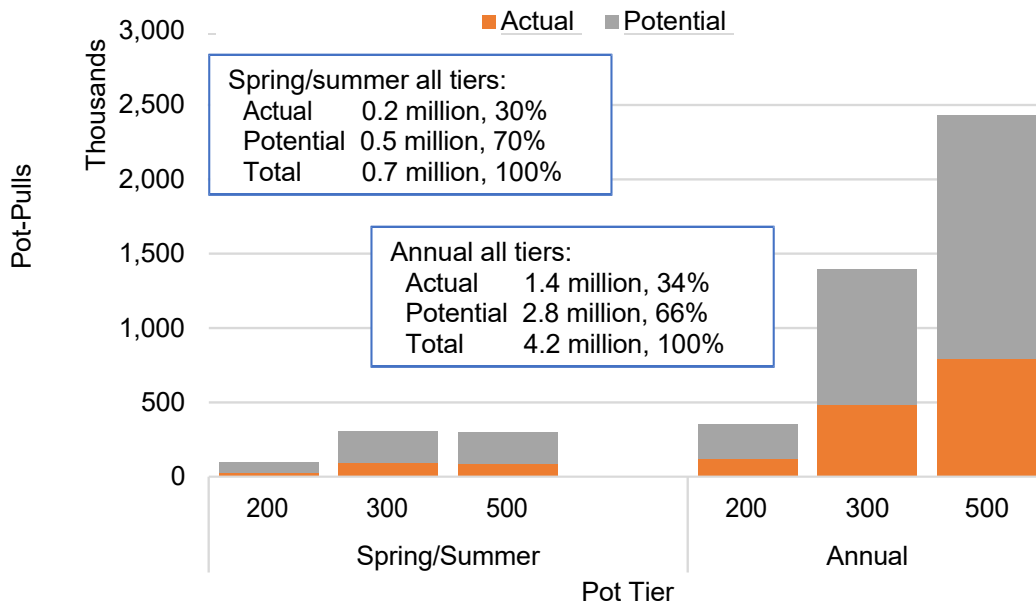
Actual Potential

Thousands

Pot-Pulls

3,000
2,500
2,000
1,500
1,000
500
0

Spring/summer all tiers:
Actual 0.2 million, 30%
Potential 0.5 million, 70%
Total 0.7 million, 100%

Annual all tiers:
Actual 1.4 million, 34%
Potential 2.8 million, 66%
Total 4.2 million, 100%

200 300 500
Spring/Summer

200 300 500
Annual

Pot Tier